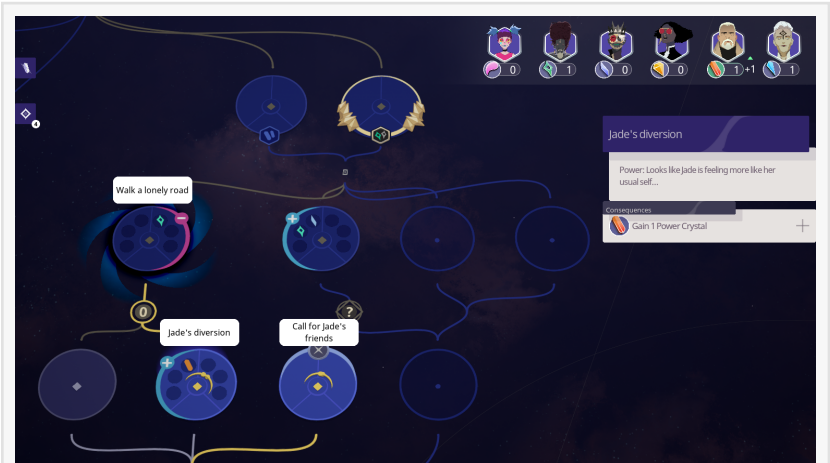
4

0
1
0
0
1
+1
1

Jade's diversion

Power: Looks like Jade is feeling more like her usual self...

Consequences

Gain 1 Power Crystal

Walk a lonely road

0

?

Jade's diversion

Call for Jade's friends